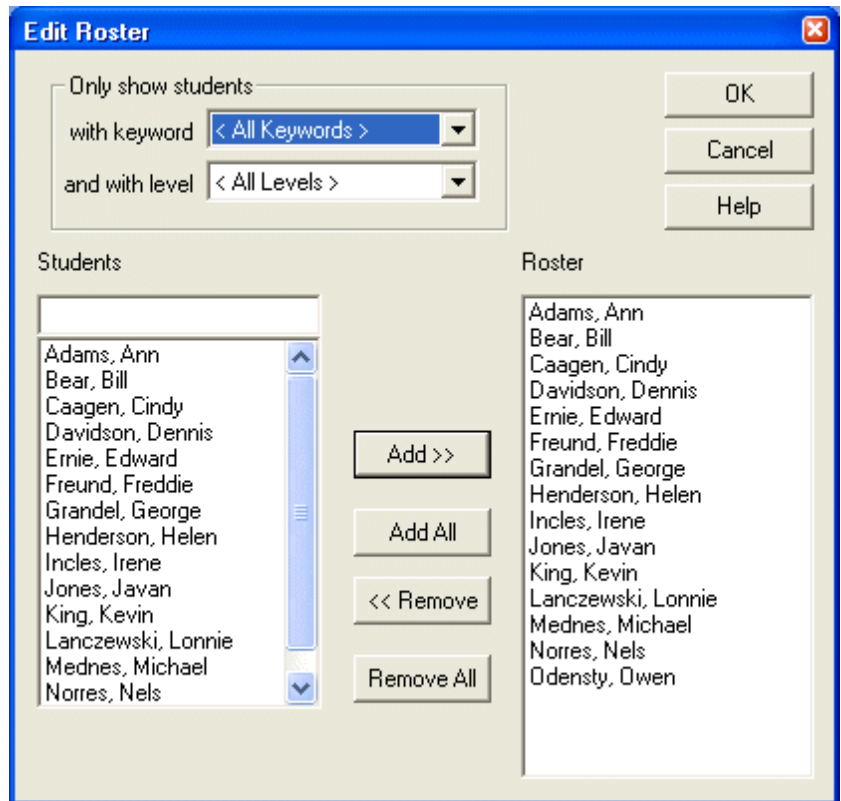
Edit Roster

Only show students

with keyword < All Keywords >

and with level < All Levels >

OK

Cancel

Help

Students

Adams, Ann
Bear, Bill
Caagen, Cindy
Davidson, Dennis
Ernie, Edward
Freund, Freddie
Grandel, George
Henderson, Helen
Incles, Irene
Jones, Javan
King, Kevin
Lanczewski, Lonnie
Mednes, Michael
Norres, Nels

Add >>

Add All

<< Remove

Remove All

Roster

Adams, Ann
Bear, Bill
Caagen, Cindy
Davidson, Dennis
Ernie, Edward
Freund, Freddie
Grandel, George
Henderson, Helen
Incles, Irene
Jones, Javan
King, Kevin
Lanczewski, Lonnie
Mednes, Michael
Norres, Nels
Odensty, Owen